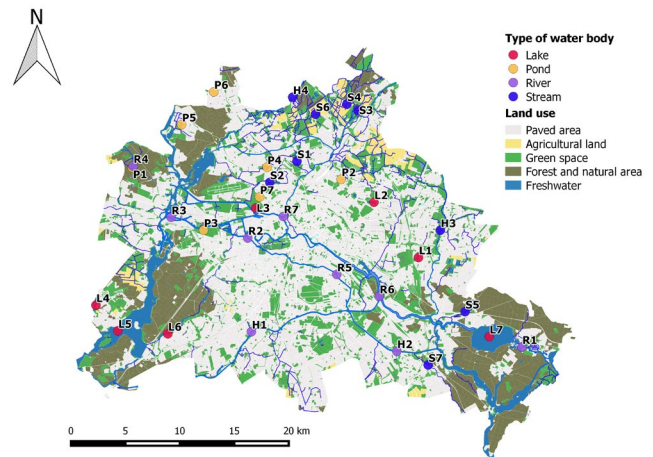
N

Type of water body
Lake
Pond
River
Stream
Land use
Paved area
Agricultural land
Green space
Forest and natural area
Freshwater

P6
H4
S4
S6
S3
P5
R4
P1
P4
S1
S2
P7
P2
L2
R3
L3
R7
P3
R2
H3
L1
R5
R6
L4
L5
L6
H1
S5
L7
R1
H2
S7

0 5 10 15 20 km